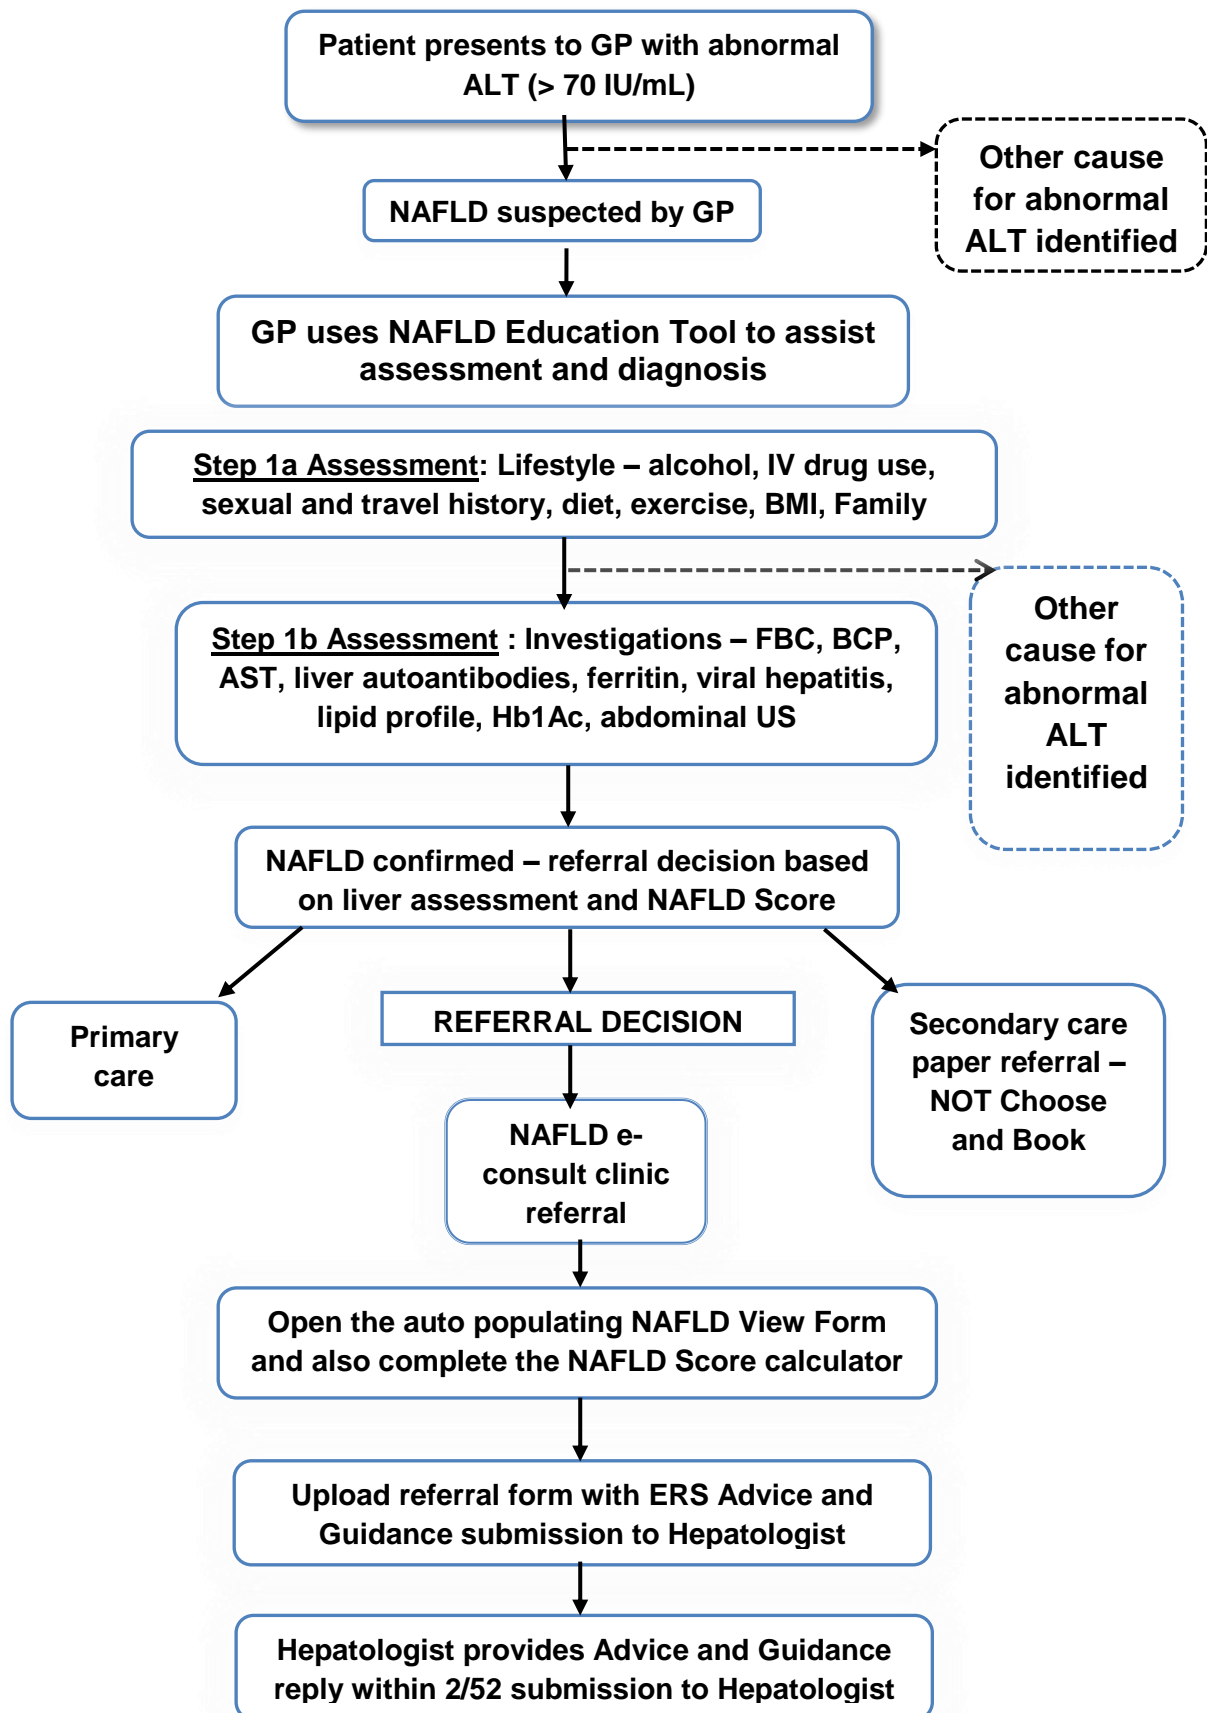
Patient presents to GP with abnormal ALT (> 70 IU/mL)

Other cause for abnormal ALT identified

NAFLD suspected by GP

GP uses NAFLD Education Tool to assist assessment and diagnosis

Step 1a Assessment: Lifestyle – alcohol, IV drug use, sexual and travel history, diet, exercise, BMI, Family

Other cause for abnormal ALT identified

Step 1b Assessment : Investigations – FBC, BCP, AST, liver autoantibodies, ferritin, viral hepatitis, lipid profile, Hb1Ac, abdominal US

NAFLD confirmed – referral decision based on liver assessment and NAFLD Score

Primary care

REFERRAL DECISION

Secondary care paper referral – NOT Choose and Book

NAFLD e-consult clinic referral

Open the auto populating NAFLD View Form and also complete the NAFLD Score calculator

Upload referral form with ERS Advice and Guidance submission to Hepatologist

Hepatologist provides Advice and Guidance reply within 2/52 submission to Hepatologist